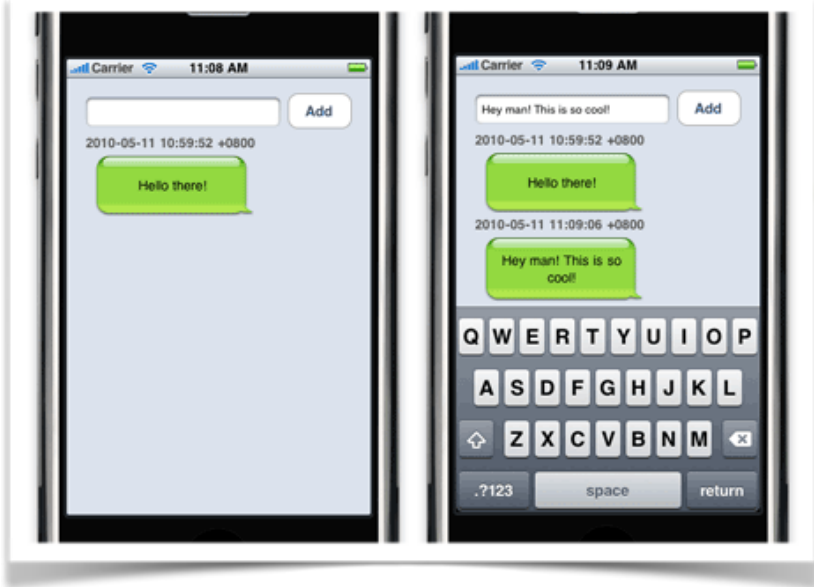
Carrier 11:08 AM

Add

2010-05-11 10:59:52 +0800

Hello there!

Carrier 11:09 AM

Hey man! This is so cool!

Add

2010-05-11 10:59:52 +0800

Hello there!

2010-05-11 11:09:06 +0800

Hey man! This is so cool!

Q W E R T Y U I O P

A S D F G H J K L

Z X C V B N M

.?123 space return